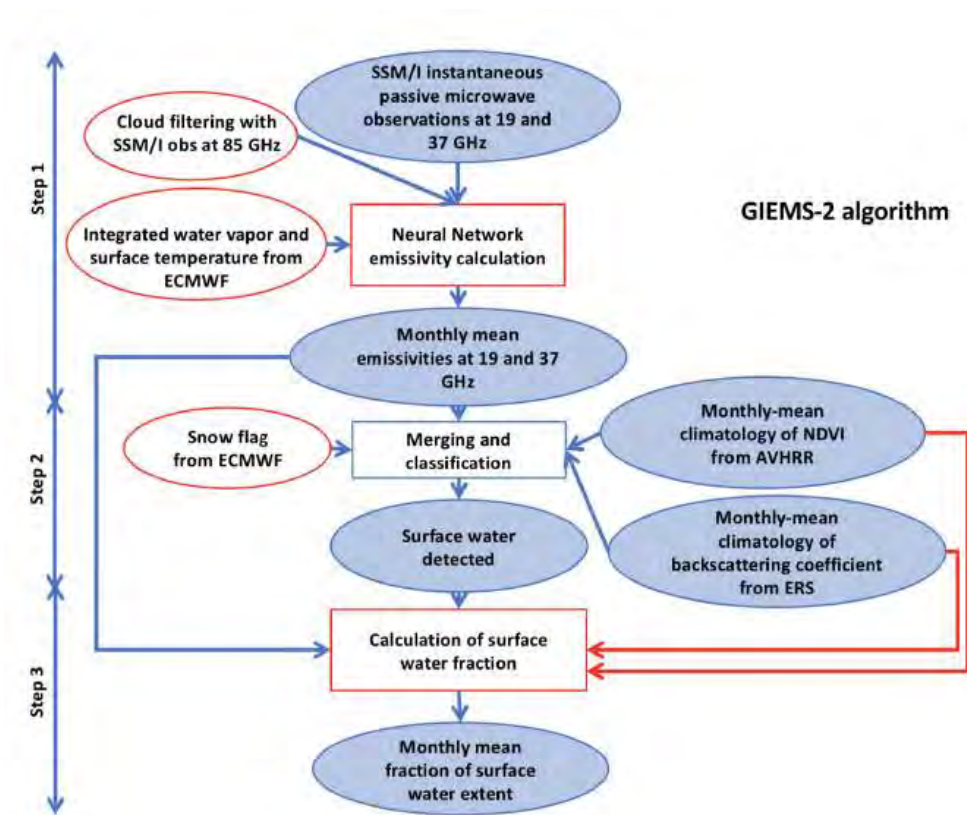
GIEMS-2 algorithm

Step 1

SSM/I instantaneous passive microwave observations at 19 and 37 GHz

Cloud filtering with SSM/I obs at 85 GHz

Integrated water vapor and surface temperature from ECMWF

Neural Network emissivity calculation

Monthly mean emissivities at 19 and 37 GHz

Step 2

Snow flag from ECMWF

Merging and classification

Monthly-mean climatology of NDVI from AVHRR

Monthly-mean climatology of backscattering coefficient from ERS

Surface water detected

Step 3

Calculation of surface water fraction

Monthly mean fraction of surface water extent